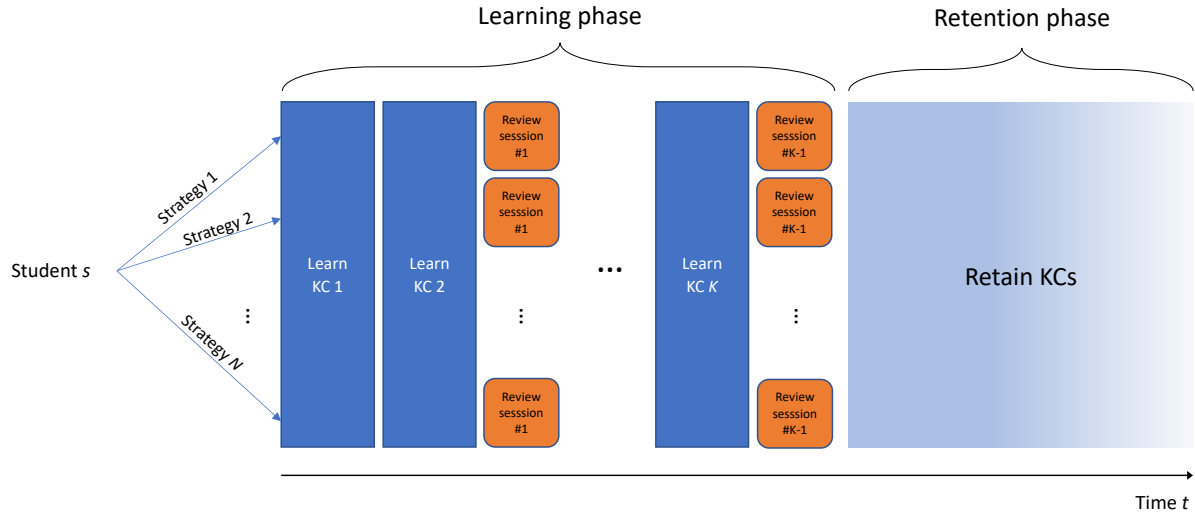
Learning phase

Retention phase

Student $s$

Strategy 1

Strategy 2

⋮

Strategy $N$

Learn KC 1

Learn KC 2

Review sesssion #1

Review sesssion #1

⋮

Review sesssion #1

…

Learn KC $K$

Review sesssion #K-1

Review sesssion #K-1

⋮

Review sesssion #K-1

Retain KCs

Time $t$